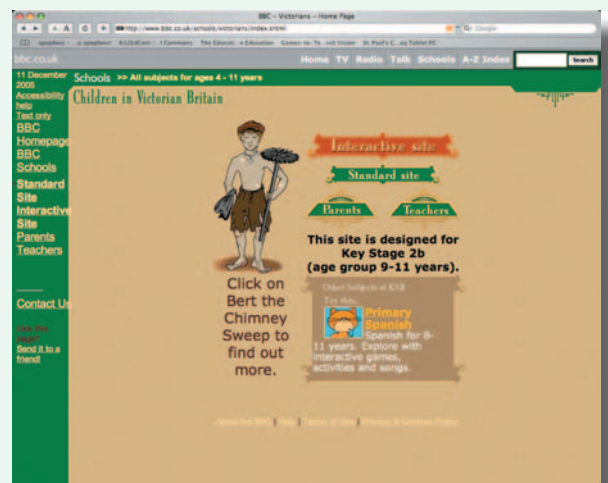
BBC - Victorians - Home Page

http://www.bbc.co.uk/schools/victorians/index.shtml

Google

bbc.co.uk Home TV Radio Talk Schools A-Z Index Search

11 December 2006
Accessibility help
Text only
BBC Homepage
BBC Schools
Standard Site
Interactive Site
Parents
Teachers

Contact Us

Like this page?
Send it to a friend!

Schools >> All subjects for ages 4 - 11 years

Children in Victorian Britain

Click on Bert the Chimney Sweep to find out more.

Interactive site

Standard site

Parents Teachers

This site is designed for Key Stage 2b (age group 9-11 years).

Other Subjects at KS2
Try this...
Primary Spanish
Spanish for 8-11 years. Explore with interactive games, activities and songs.

About the BBC | Help | Terms of Use | Privacy & Cookies Policy